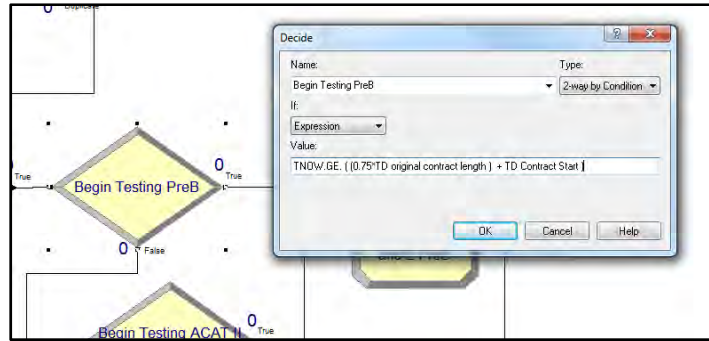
0 Duplicate

True

Begin Testing PreB

0 True

0 False

Begin Testing ACAT II

0 True

Decide

Name:

Begin Testing PreB

Type:

2-way by Condition

If:

Expression

Value:

TNOW.GE. ( (0.75*TD original contract length ) + TD Contract Start )

OK

Cancel

Help